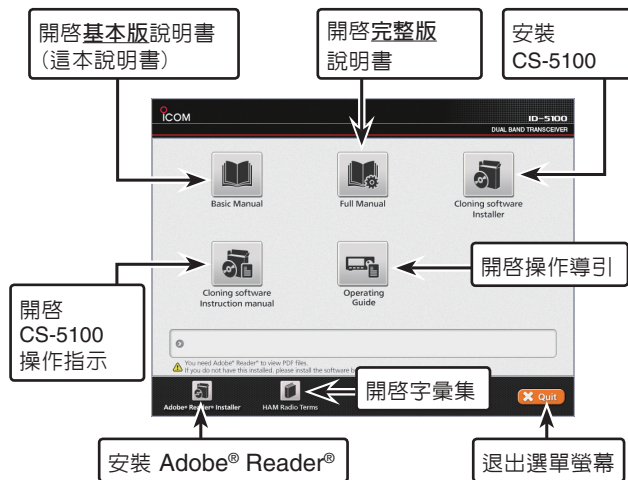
開啓基本版說明書
（這本說明書）

開啓完整版
說明書

安裝
CS-5100

ICOM

ID-5100
DUAL BAND TRANSCEIVER

Basic Manual

Full Manual

Cloning software Installer

Cloning software Instruction manual

Operating Guide

開啓操作導引

開啓
CS-5100
操作指示

You need Adobe® Reader® to view PDF files.
If you do not have this installed, please install the software b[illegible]

開啓字彙集

Adobe® Reader® Installer

HAM Radio Terms

Quit

安裝 Adobe® Reader®

退出選單螢幕